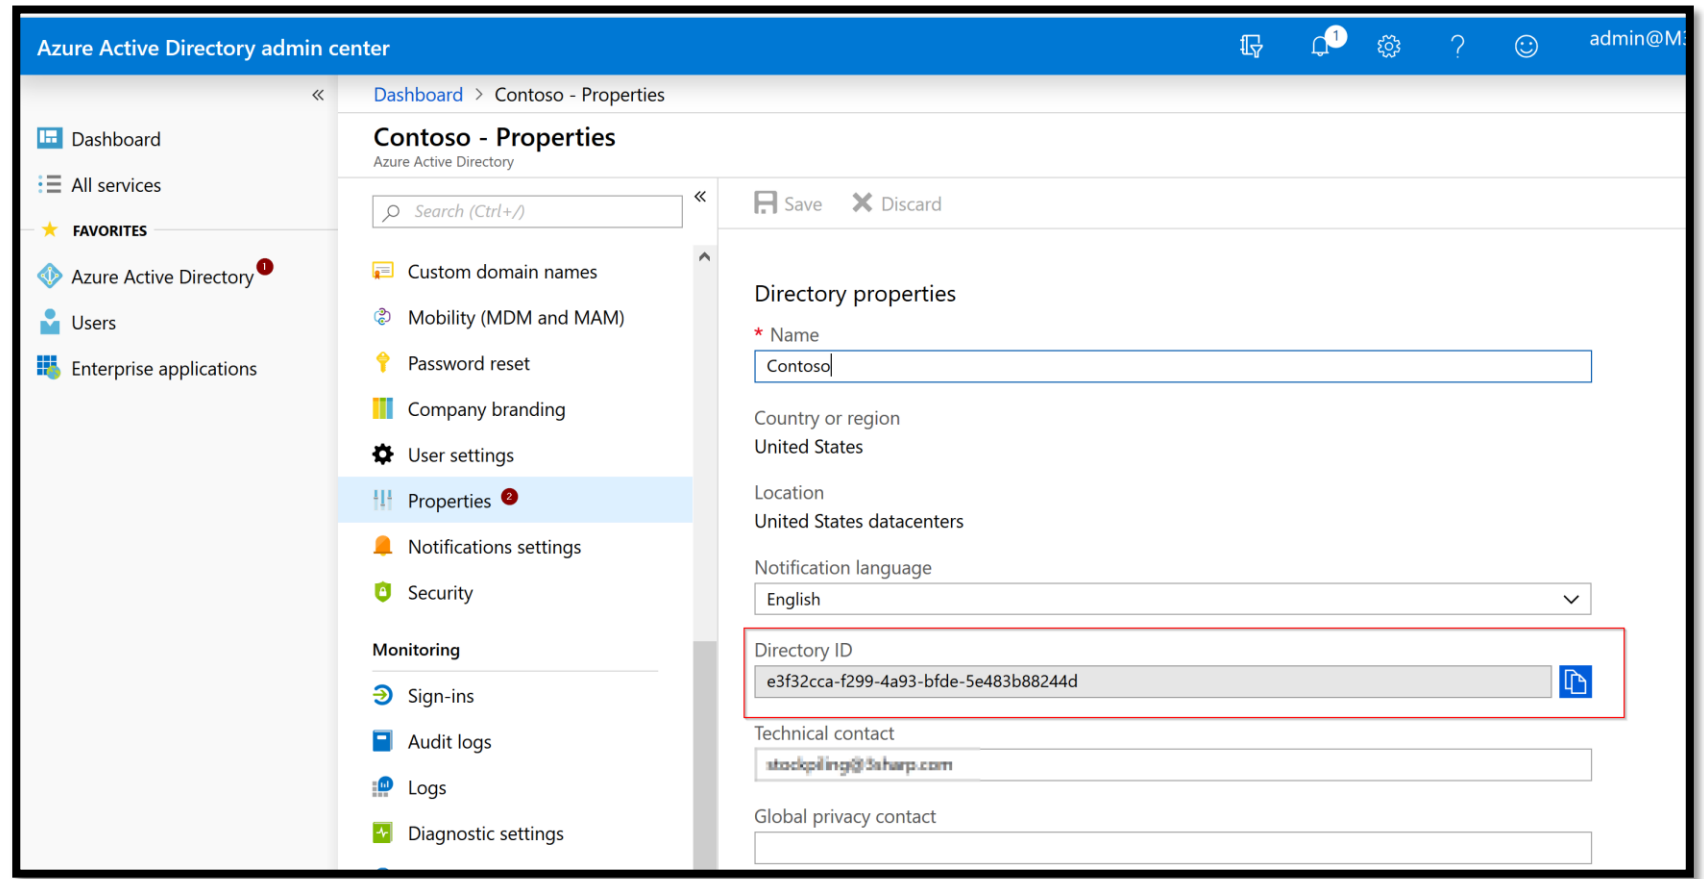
Azure Active Directory admin center

1

admin@M

«

Dashboard

All services

FAVORITES

Azure Active Directory 1

Users

Enterprise applications

Dashboard > Contoso - Properties

Contoso - Properties
Azure Active Directory

Search (Ctrl+/)

«

Custom domain names

Mobility (MDM and MAM)

Password reset

Company branding

User settings

Properties 2

Notifications settings

Security

Monitoring

Sign-ins

Audit logs

Logs

Diagnostic settings

Save Discard

Directory properties

* Name

Contoso

Country or region
United States

Location
United States datacenters

Notification language

English

Directory ID

e3f32cca-f299-4a93-bfde-5e483b88244d

Technical contact

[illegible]

Global privacy contact